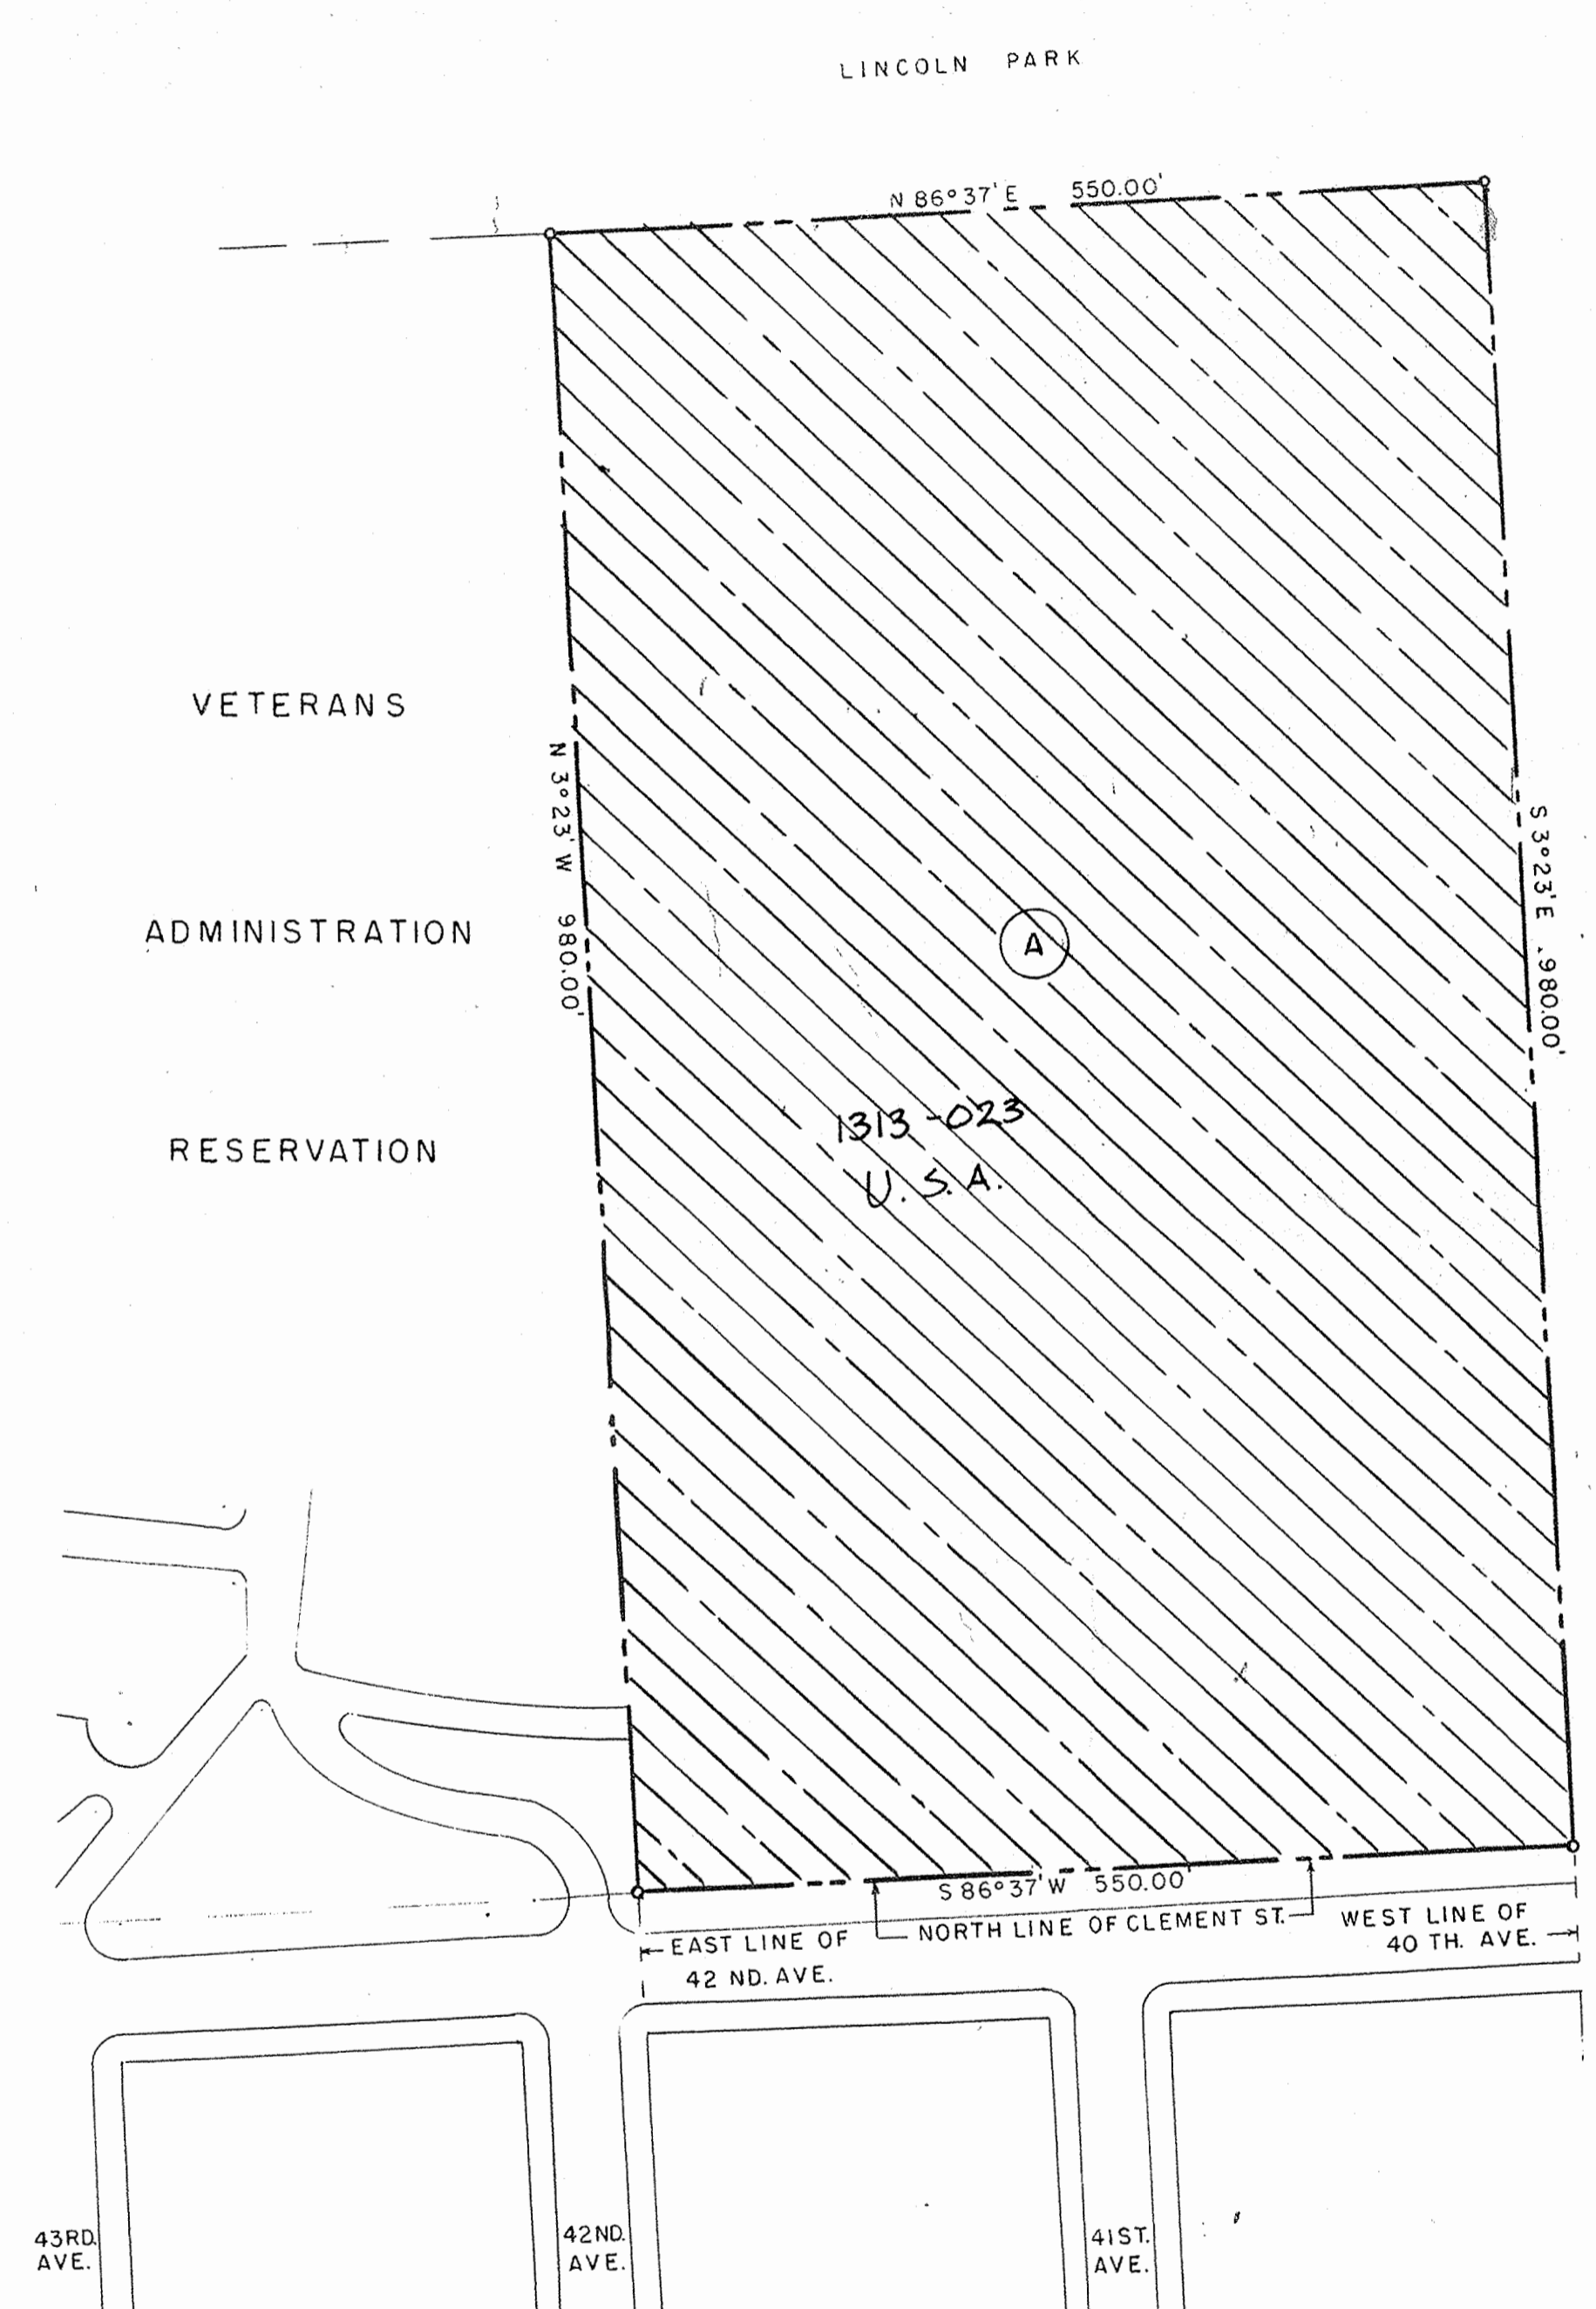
LINCOLN PARK

N 86° 37' E 550.00'

VETERANS

ADMINISTRATION

RESERVATION

N 3° 23' W 980.00'

S 3° 23' E 980.00'

A

1313-023
U.S.A.

S 86° 37' W 550.00'

EAST LINE OF 42 ND. AVE.

NORTH LINE OF CLEMENT ST.

WEST LINE OF 40 TH. AVE.

43RD. AVE.

42ND. AVE.

41ST. AVE.